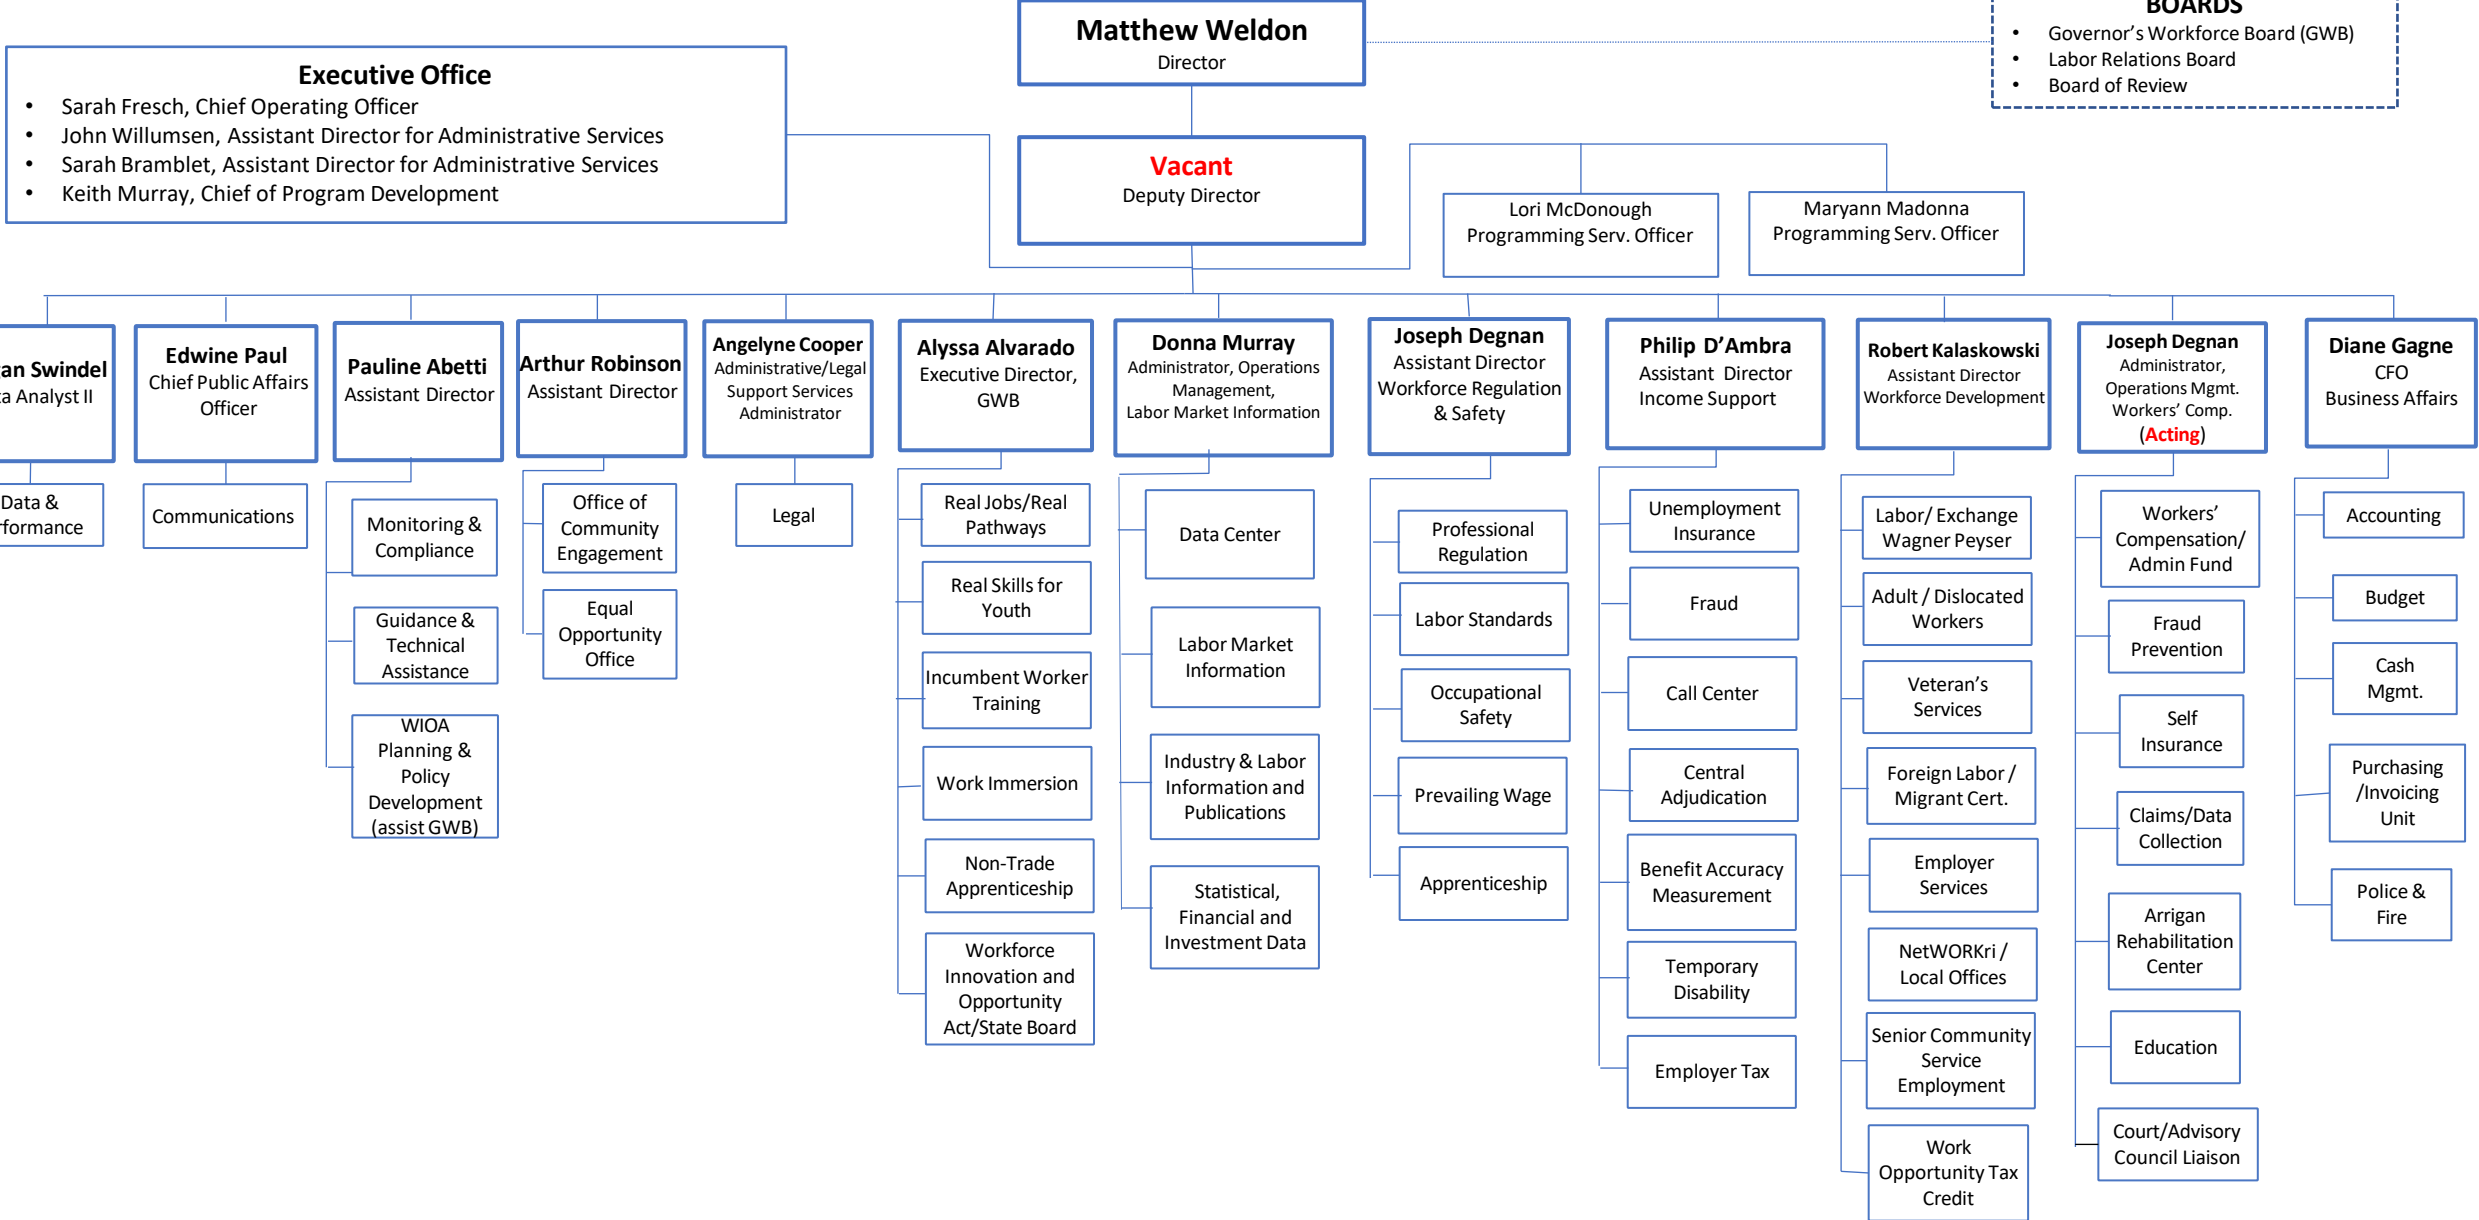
Matthew Weldon
Director

BOARDS
- Governor's Workforce Board (GWB)
- Labor Relations Board
- Board of Review

Executive Office
- Sarah Fresch, Chief Operating Officer
- John Willumsen, Assistant Director for Administrative Services
- Sarah Bramblet, Assistant Director for Administrative Services
- Keith Murray, Chief of Program Development

Vacant
Deputy Director

Lori McDonough
Programming Serv. Officer

Maryann Madonna
Programming Serv. Officer

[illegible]an Swindel
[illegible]a Analyst II

Data &
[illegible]formance

Edwine Paul
Chief Public Affairs Officer

Communications

Pauline Abetti
Assistant Director

Monitoring & Compliance

Guidance & Technical Assistance

WIOA Planning & Policy Development (assist GWB)

Arthur Robinson
Assistant Director

Office of Community Engagement

Equal Opportunity Office

Angelyne Cooper
Administrative/Legal Support Services Administrator

Legal

Alyssa Alvarado
Executive Director, GWB

Real Jobs/Real Pathways

Real Skills for Youth

Incumbent Worker Training

Work Immersion

Non-Trade Apprenticeship

Workforce Innovation and Opportunity Act/State Board

Donna Murray
Administrator, Operations Management, Labor Market Information

Data Center

Labor Market Information

Industry & Labor Information and Publications

Statistical, Financial and Investment Data

Joseph Degnan
Assistant Director Workforce Regulation & Safety

Professional Regulation

Labor Standards

Occupational Safety

Prevailing Wage

Apprenticeship

Philip D'Ambra
Assistant Director Income Support

Unemployment Insurance

Fraud

Call Center

Central Adjudication

Benefit Accuracy Measurement

Temporary Disability

Employer Tax

Robert Kalaskowski
Assistant Director Workforce Development

Labor/ Exchange Wagner Peyser

Adult / Dislocated Workers

Veteran's Services

Foreign Labor / Migrant Cert.

Employer Services

NetWORKri / Local Offices

Senior Community Service Employment

Work Opportunity Tax Credit

Joseph Degnan
Administrator, Operations Mgmt. Workers' Comp. (Acting)

Workers' Compensation/ Admin Fund

Fraud Prevention

Self Insurance

Claims/Data Collection

Arrigan Rehabilitation Center

Education

Court/Advisory Council Liaison

Diane Gagne
CFO
Business Affairs

Accounting

Budget

Cash Mgmt.

Purchasing /Invoicing Unit

Police & Fire